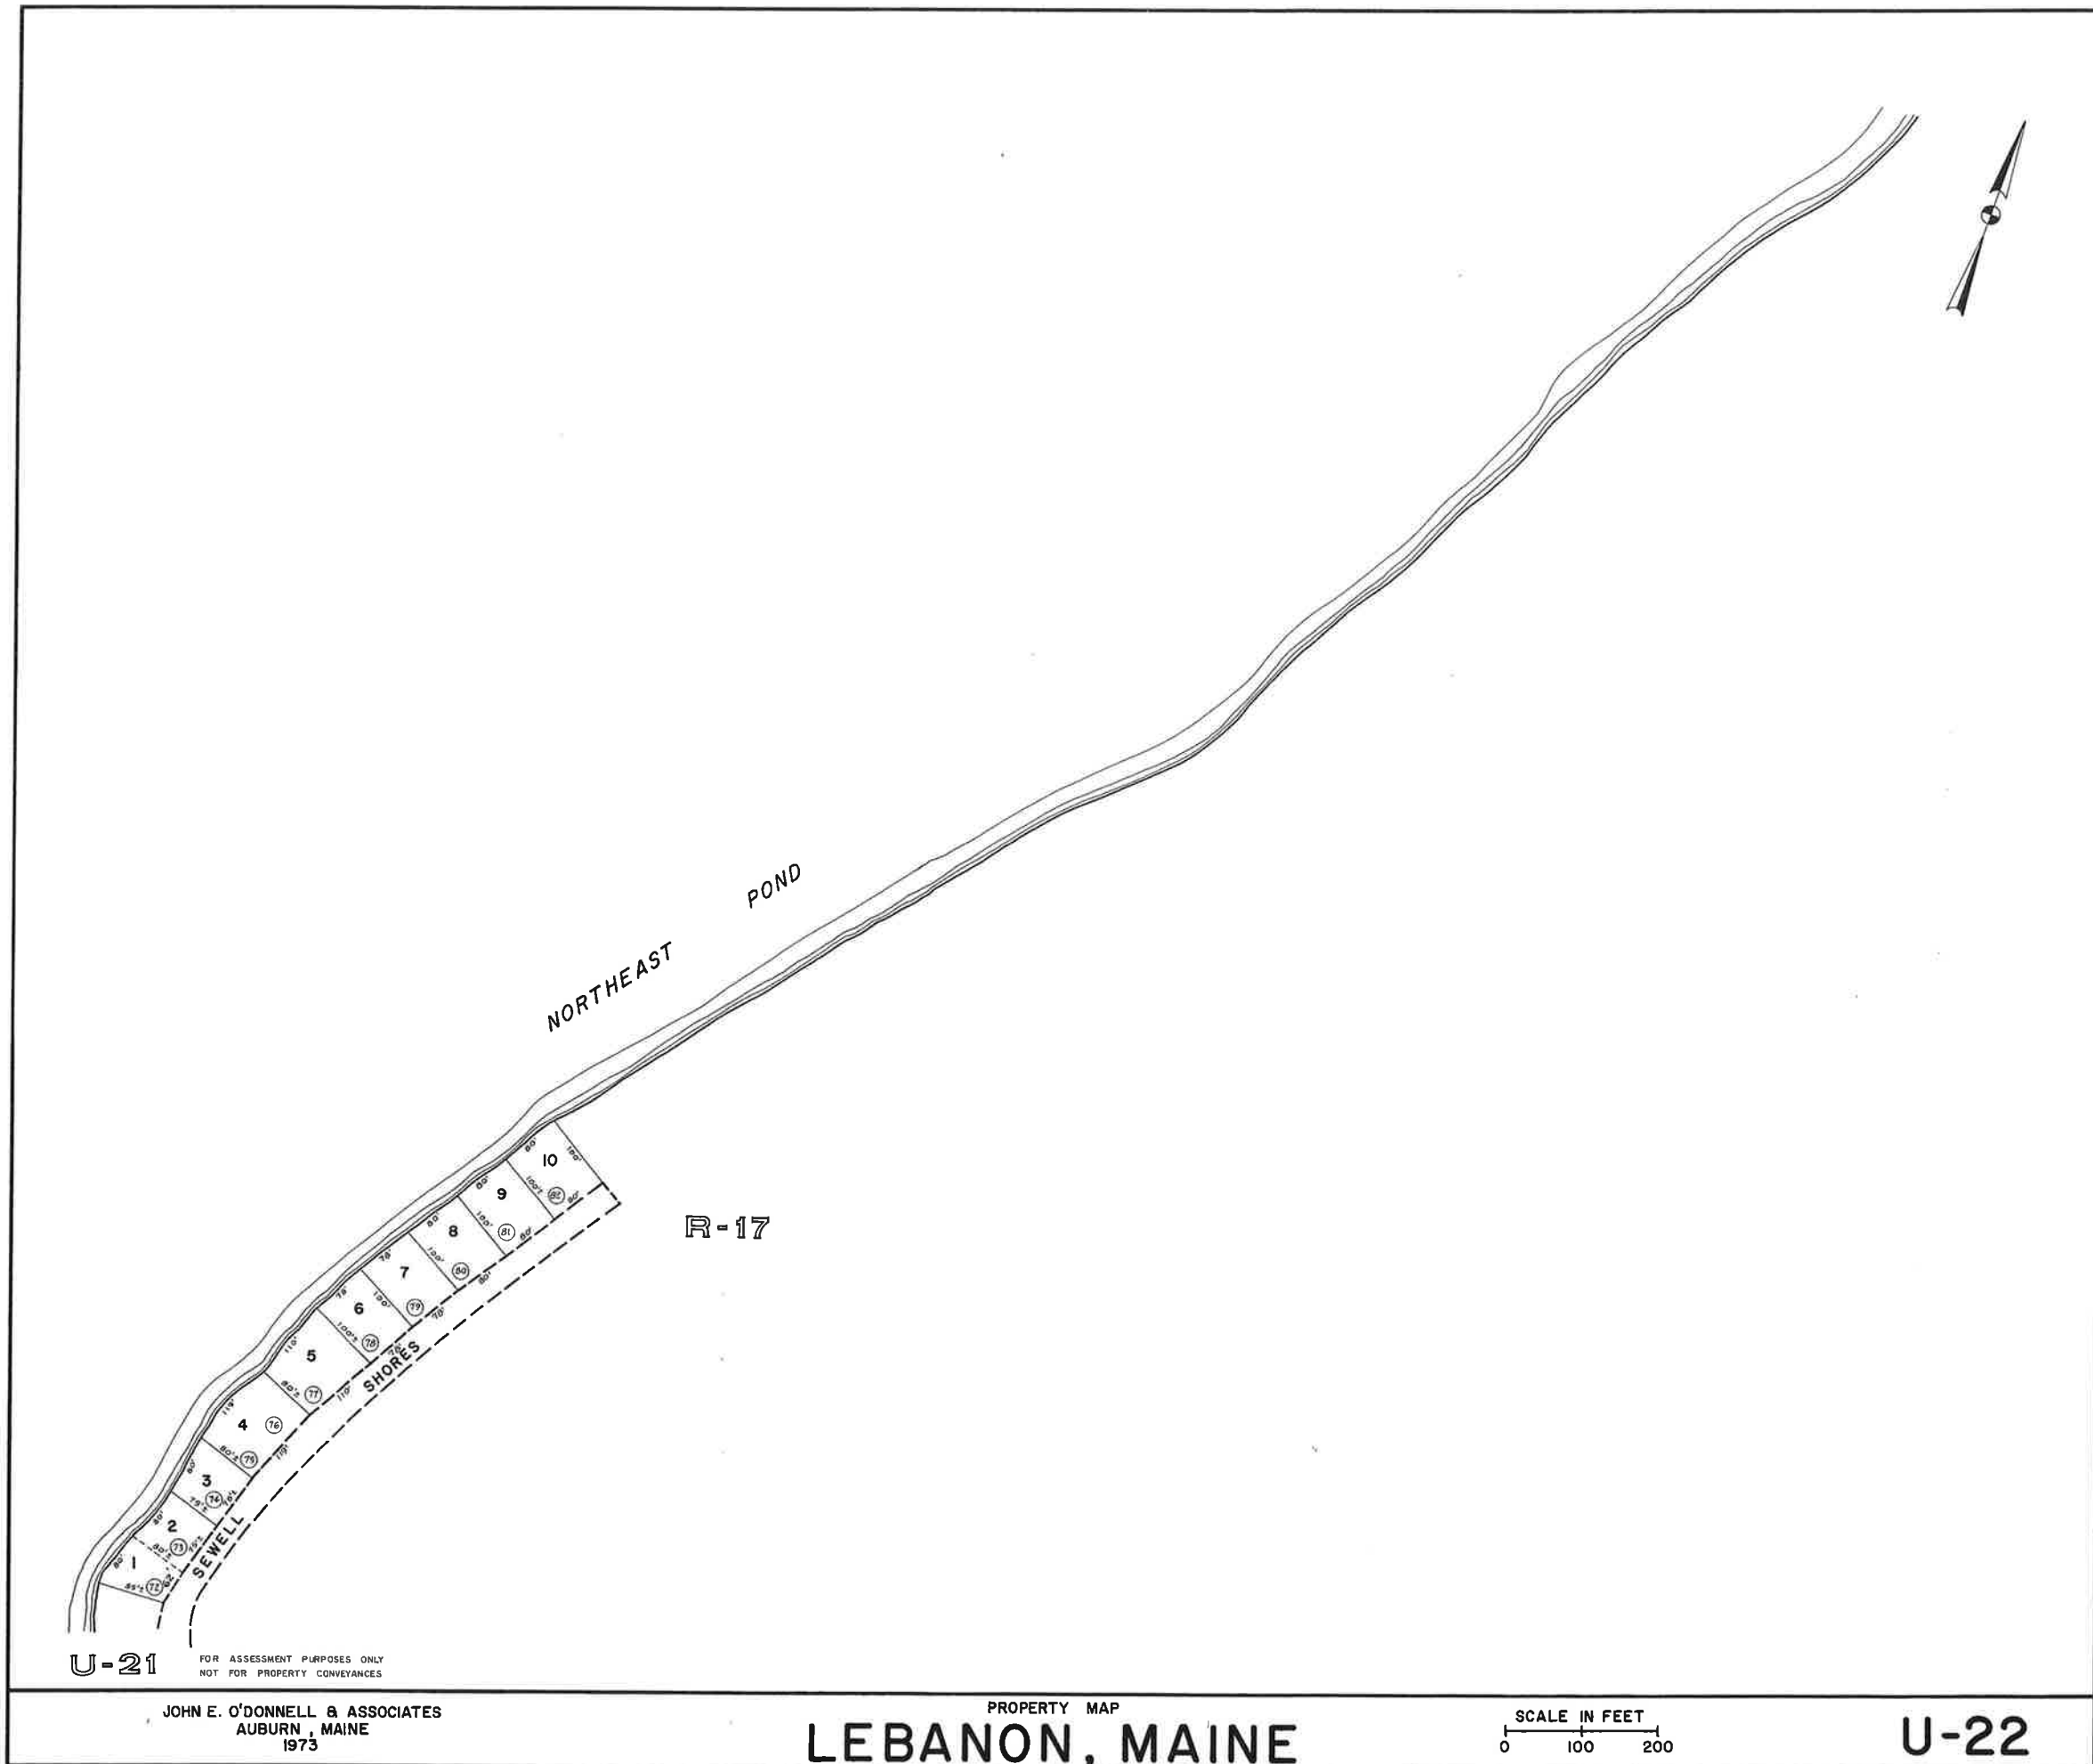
NORTHEAST POND

R-17

10
9
8
7
6
5
4
3
2
1

80
100'
80'
82
81
80
79
78
77
76
75
74
73
72
110'
100'±
80'±
119'
SHORES
SEWELL

U-21
FOR ASSESSMENT PURPOSES ONLY
NOT FOR PROPERTY CONVEYANCES

JOHN E. O'DONNELL & ASSOCIATES
AUBURN, MAINE
1973

PROPERTY MAP
LEBANON, MAINE

SCALE IN FEET
0 100 200

U-22